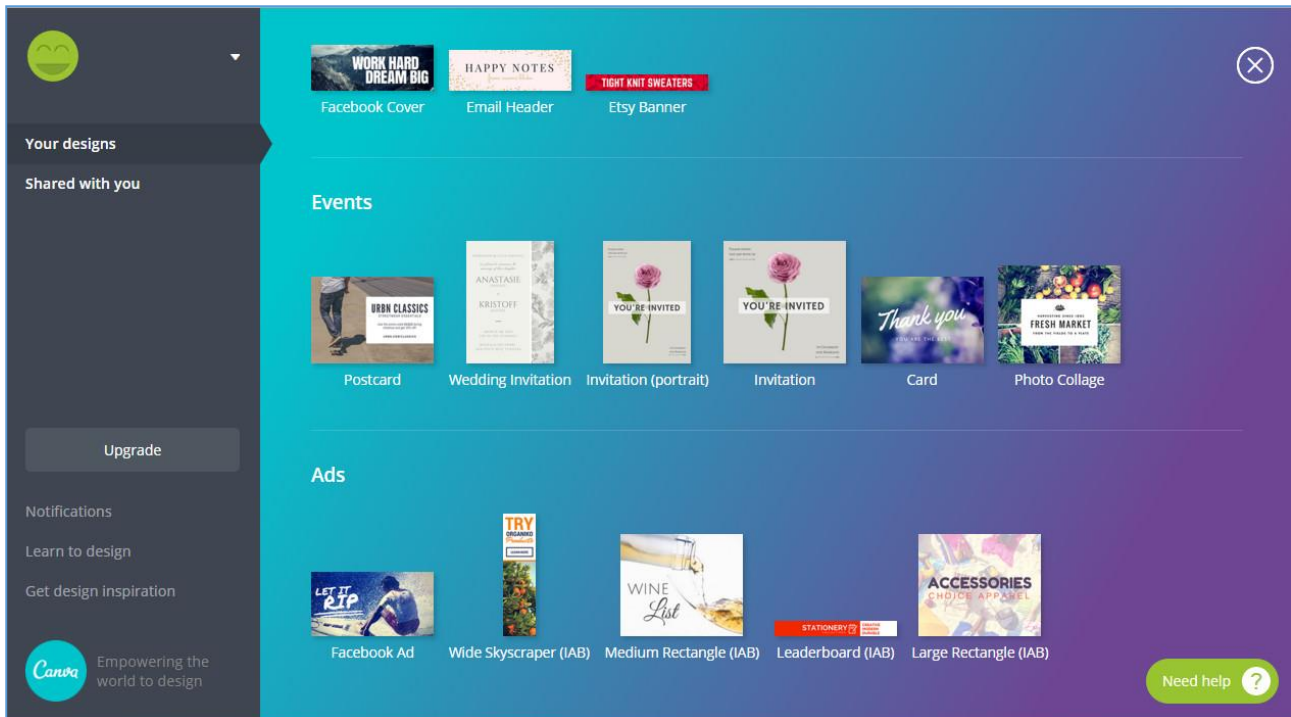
Your designs
Shared with you

Upgrade

Notifications
Learn to design
Get design inspiration

Canva
Empowering the world to design

WORK HARD DREAM BIG
Facebook Cover
HAPPY NOTES
Email Header
TIGHT KNIT SWEATERS
Etsy Banner

Events

URBN CLASSICS
Postcard
ANASTASIE
KRISTOFF
Wedding Invitation
YOU'RE INVITED
Invitation (portrait)
YOU'RE INVITED
Invitation
Thank you
Card
FRESH MARKET
Photo Collage

Ads

LET IT RIP
Facebook Ad
TRY
Wide Skyscraper (IAB)
WINE List
Medium Rectangle (IAB)
STATIONERY
Leaderboard (IAB)
ACCESSORIES
CHOICE APPAREL
Large Rectangle (IAB)

Need help ?